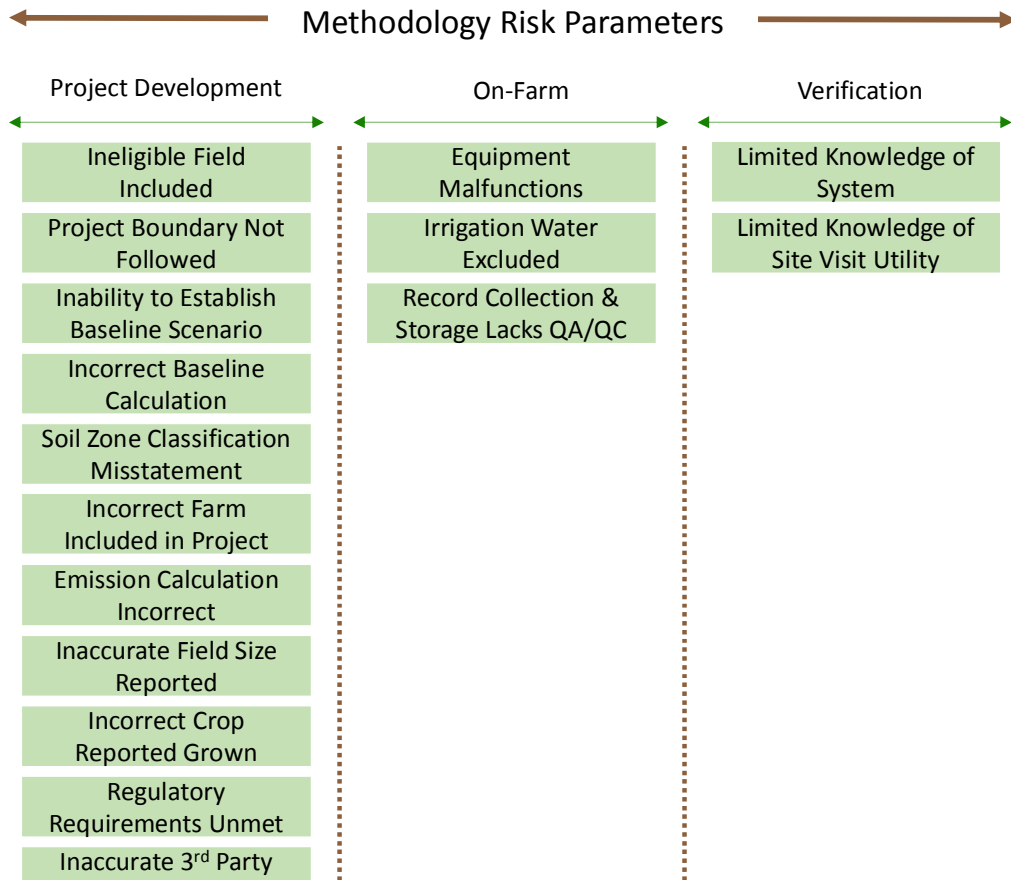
Methodology Risk Parameters

Project Development

Ineligible Field Included

Project Boundary Not Followed

Inability to Establish Baseline Scenario

Incorrect Baseline Calculation

Soil Zone Classification Misstatement

Incorrect Farm Included in Project

Emission Calculation Incorrect

Inaccurate Field Size Reported

Incorrect Crop Reported Grown

Regulatory Requirements Unmet

Inaccurate 3$^{rd}$ Party

On-Farm

Equipment Malfunctions

Irrigation Water Excluded

Record Collection & Storage Lacks QA/QC

Verification

Limited Knowledge of System

Limited Knowledge of Site Visit Utility